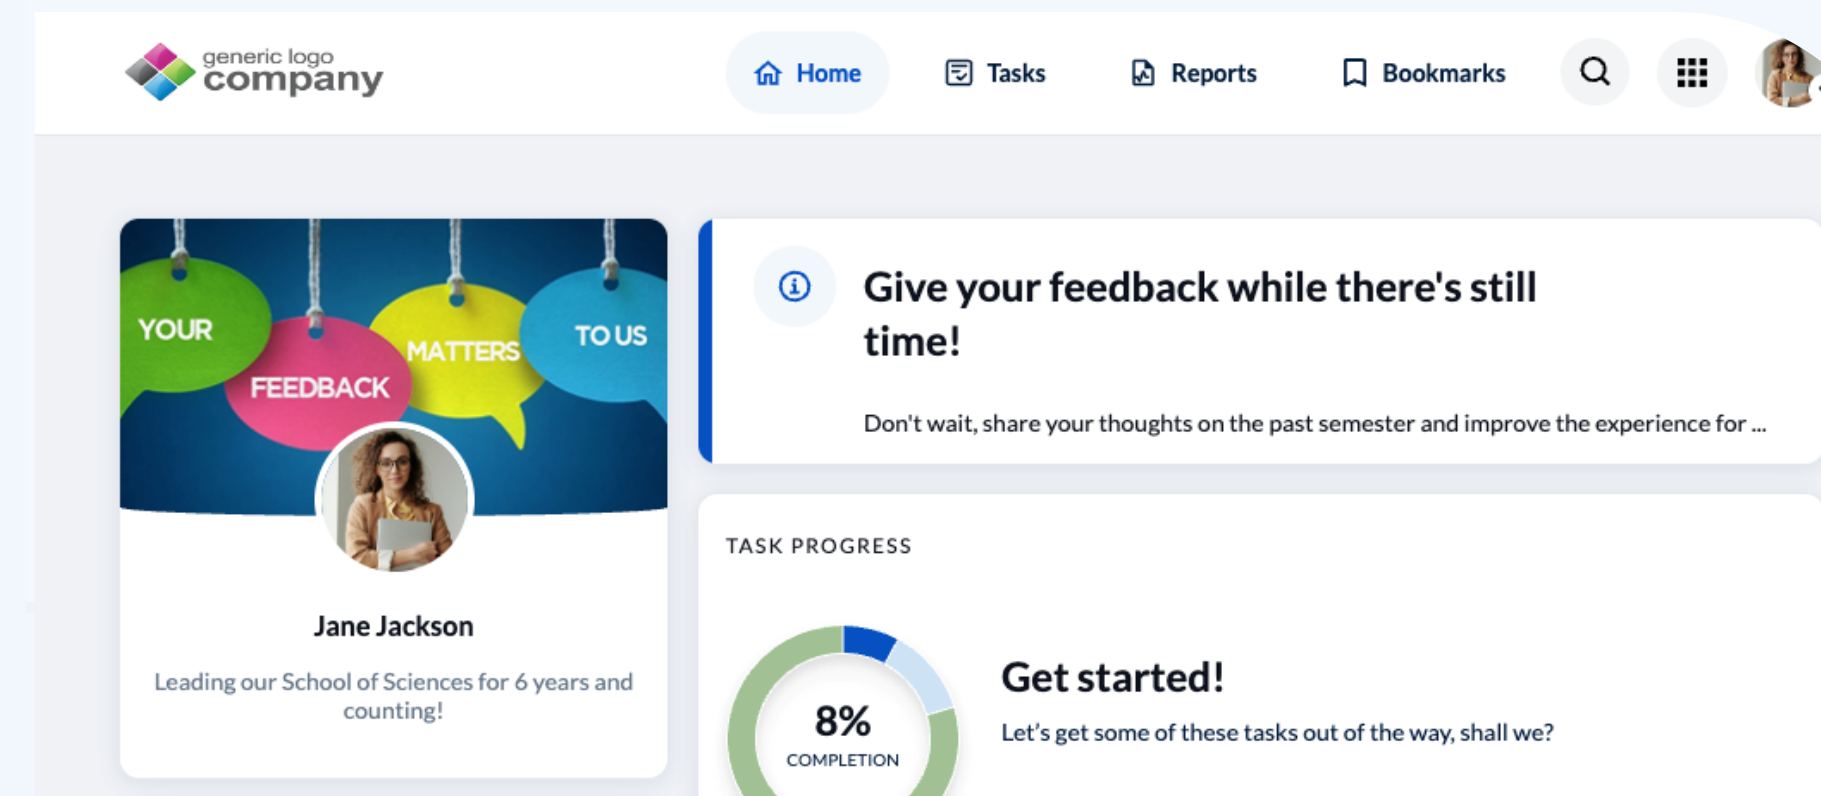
generic logo company

Home Tasks Reports Bookmarks

YOUR FEEDBACK MATTERS TO US

Jane Jackson

Leading our School of Sciences for 6 years and counting!

Give your feedback while there's still time!

Don't wait, share your thoughts on the past semester and improve the experience for ...

TASK PROGRESS

8%
COMPLETION

Get started!

Let’s get some of these tasks out of the way, shall we?